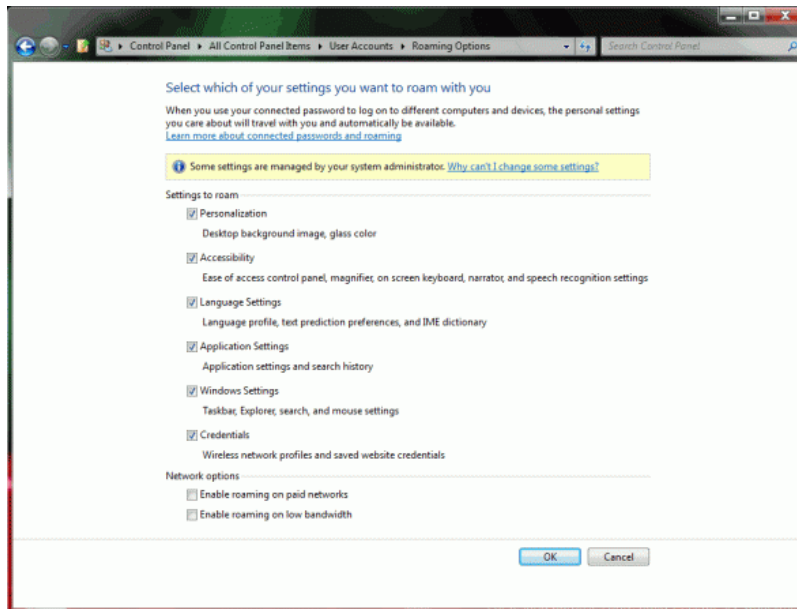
Control Panel ▸ All Control Panel Items ▸ User Accounts ▸ Roaming Options

Search Control Panel

Select which of your settings you want to roam with you

When you use your connected password to log on to different computers and devices, the personal settings you care about will travel with you and automatically be available.
Learn more about connected passwords and roaming

Some settings are managed by your system administrator. Why can't I change some settings?

Settings to roam

Personalization
Desktop background image, glass color

Accessibility
Ease of access control panel, magnifier, on screen keyboard, narrator, and speech recognition settings

Language Settings
Language profile, text prediction preferences, and IME dictionary

Application Settings
Application settings and search history

Windows Settings
Taskbar, Explorer, search, and mouse settings

Credentials
Wireless network profiles and saved website credentials

Network options

Enable roaming on paid networks

Enable roaming on low bandwidth

OK

Cancel